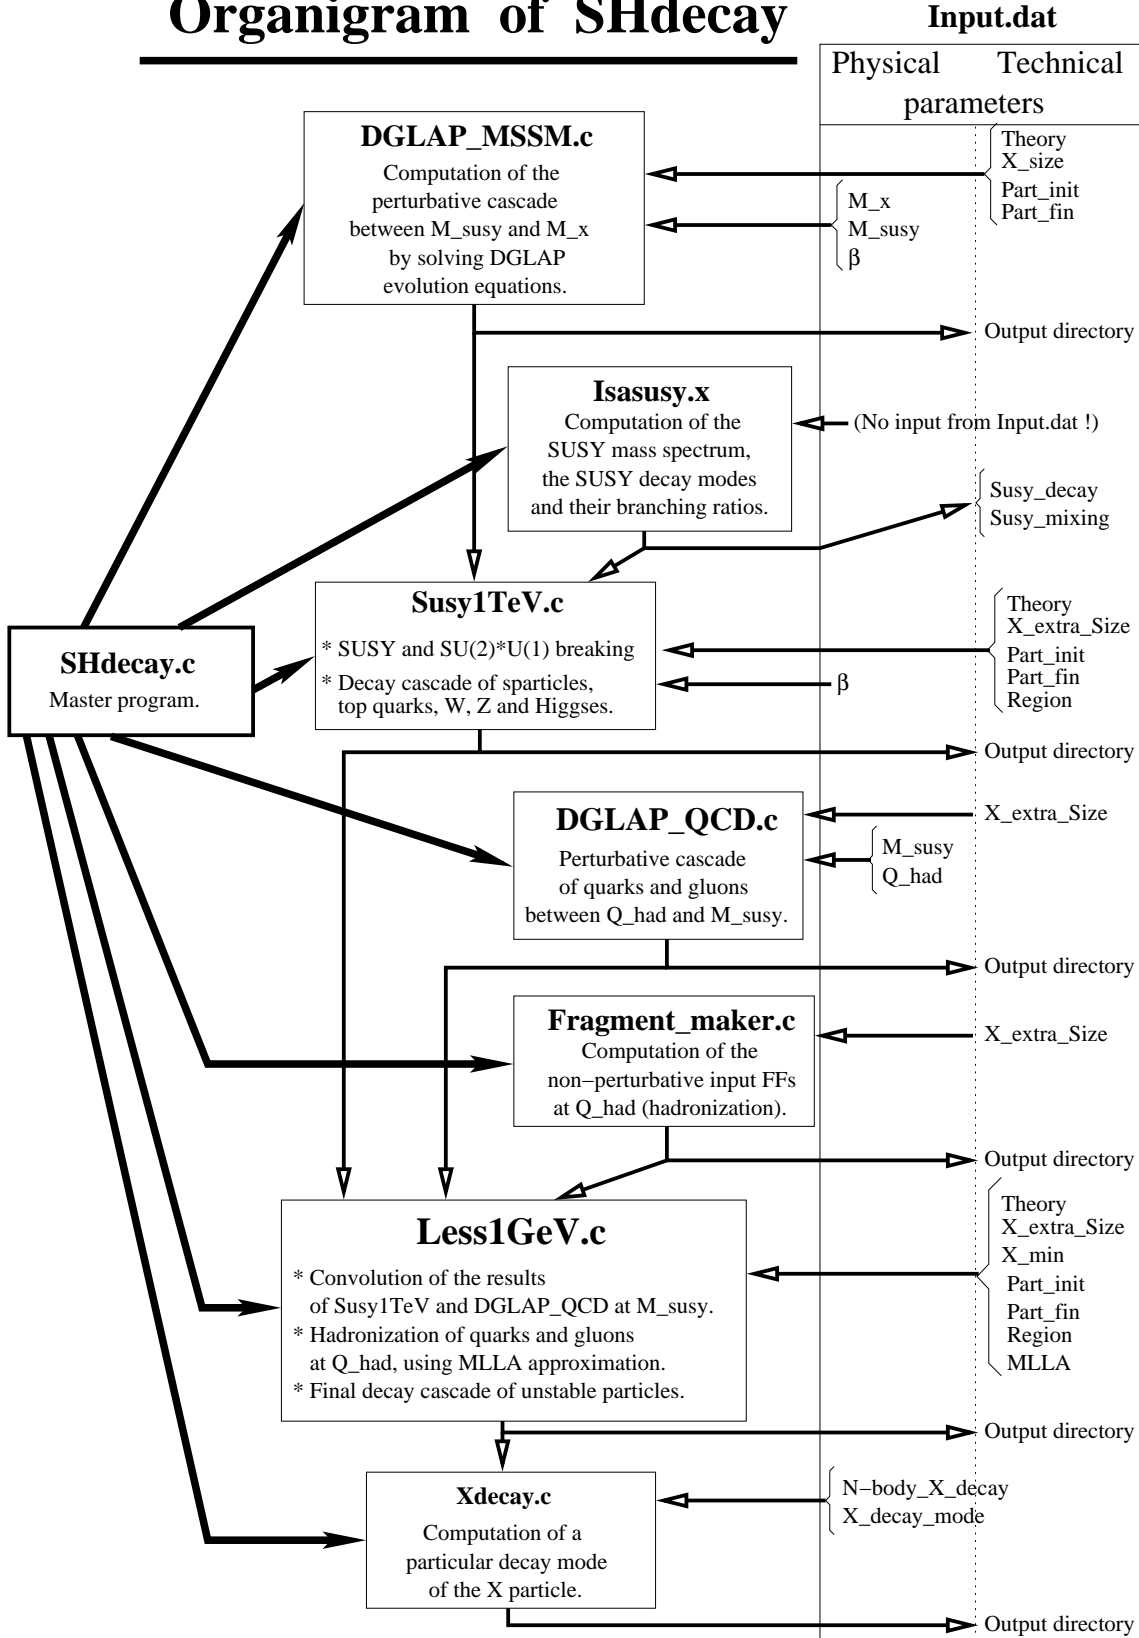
Organigram of SHdecay

Input.dat

Physical Technical parameters

DGLAP_MSSM.c
Computation of the perturbative cascade between M_susy and M_x by solving DGLAP evolution equations.

Theory
X_size
Part_init
Part_fin

M_x
M_susy
β

Output directory

Isasusy.x
Computation of the SUSY mass spectrum, the SUSY decay modes and their branching ratios.

(No input from Input.dat !)

Susy_decay
Susy_mixing

Susy1TeV.c
* SUSY and SU(2)*U(1) breaking
* Decay cascade of sparticles, top quarks, W, Z and Higgses.

Theory
X_extra_Size
Part_init
Part_fin
Region

β

SHdecay.c
Master program.

Output directory

DGLAP_QCD.c
Perturbative cascade of quarks and gluons between Q_had and M_susy.

X_extra_Size

M_susy
Q_had

Output directory

Fragment_maker.c
Computation of the non−perturbative input FFs at Q_had (hadronization).

X_extra_Size

Output directory

Less1GeV.c
* Convolution of the results of Susy1TeV and DGLAP_QCD at M_susy.
* Hadronization of quarks and gluons at Q_had, using MLLA approximation.
* Final decay cascade of unstable particles.

Theory
X_extra_Size
X_min
Part_init
Part_fin
Region
MLLA

Output directory

Xdecay.c
Computation of a particular decay mode of the X particle.

N−body_X_decay
X_decay_mode

Output directory